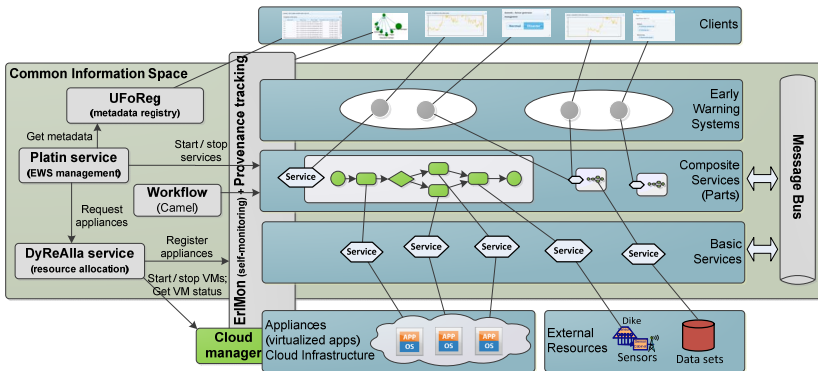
Clients

Common Information Space

UFoReg
(metadata registry)

Get metadata

Platin service
(EWS management)

Start / stop services

Workflow
(Camel)

Request appliances

DyReAlla service
(resource allocation)

Register appliances

Start / stop VMs;
Get VM status

Cloud manager

ErMon (self-monitoring) + Provenance tracking

Early Warning Systems

Service

Composite Services (Parts)

Service

Service

Service

Service

Service

Basic Services

Message Bus

Appliances (virtualized apps) Cloud Infrastructure

APP
OS

APP
OS

APP
OS

External Resources

Dike

Sensors

Data sets